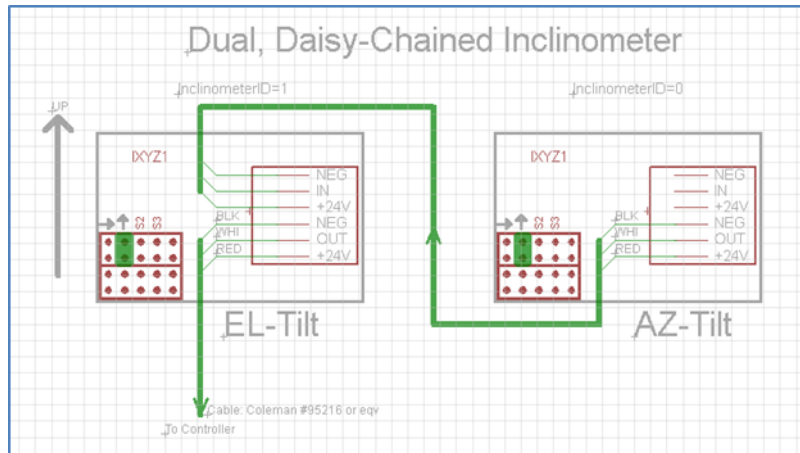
Dual, Daisy-Chained Inclinometer

InclinometerID=1

InclinometerID=0

UP

IXYZ1

S2 S3

BLK
WHI
RED

NEG
IN
+24V
NEG
OUT
+24V

EL-Tilt

IXYZ1

S2 S3

BLK
WHI
RED

NEG
IN
+24V
NEG
OUT
+24V

AZ-Tilt

Cable: Coleman #95216 or eqv

To Controller